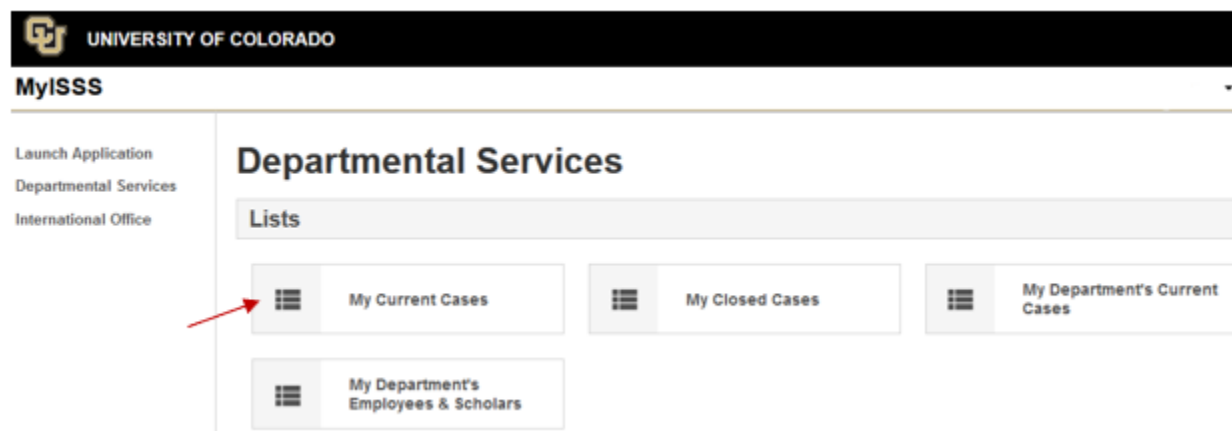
UNIVERSITY OF COLORADO

MyISSS

Launch Application
Departmental Services
International Office

Departmental Services

Lists

My Current Cases

My Closed Cases

My Department's Current Cases

My Department's Employees & Scholars